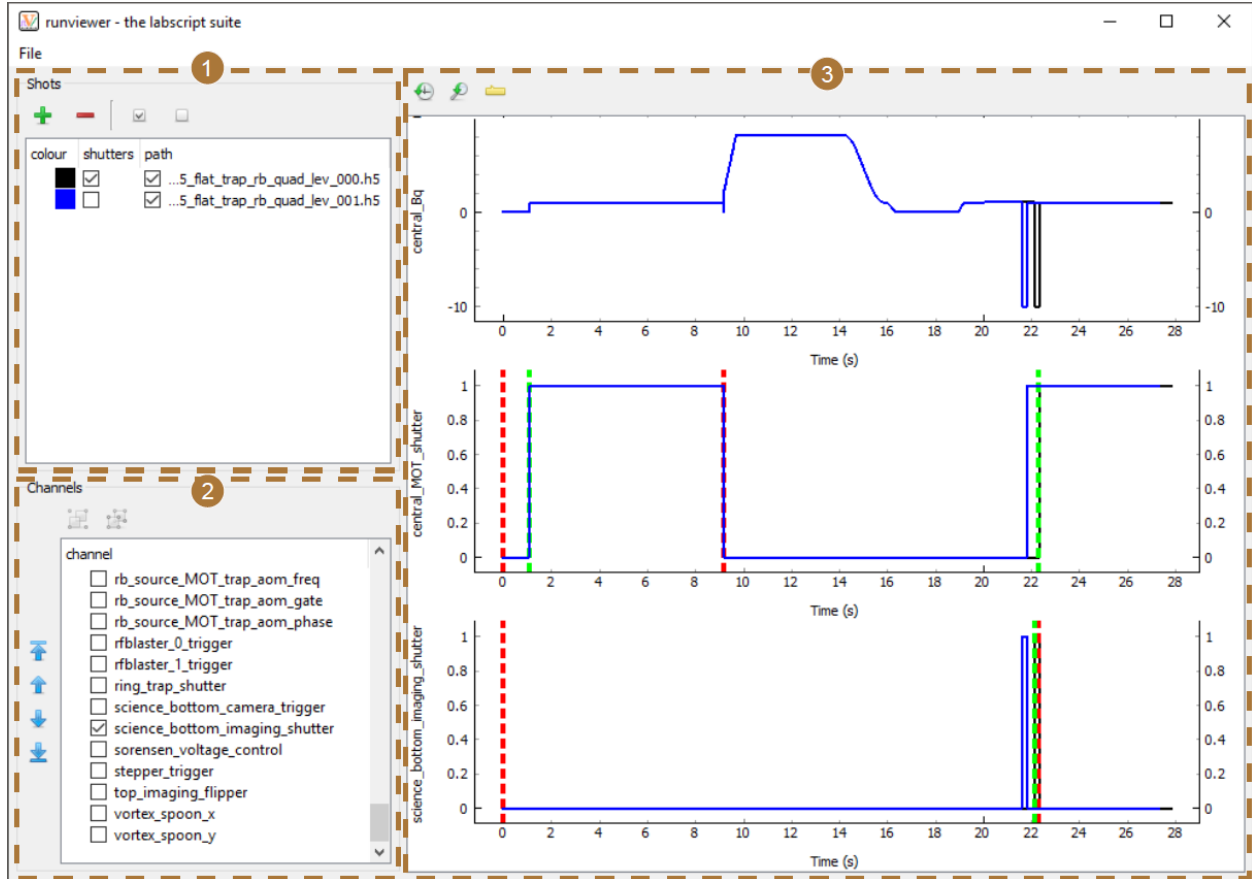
runviewer - the labscript suite

File

1

Shots

| colour | shutters | path |
|---|---|---|
| | ☑ | ☑ ...5_flat_trap_rb_quad_lev_000.h5 |
| | ☐ | ☑ ...5_flat_trap_rb_quad_lev_001.h5 |

2

Channels

channel

rb_source_MOT_trap_aom_freq
rb_source_MOT_trap_aom_gate
rb_source_MOT_trap_aom_phase
rfblaster_0_trigger
rfblaster_1_trigger
ring_trap_shutter
science_bottom_camera_trigger
science_bottom_imaging_shutter
sorensen_voltage_control
stepper_trigger
top_imaging_flipper
vortex_spoon_x
vortex_spoon_y

3

central_Bq
0
-10
0 2 4 6 8 10 12 14 16 18 20 22 24 26 28
Time (s)
0
-10

central_MOT_shutter
1
0.8
0.6
0.4
0.2
0
0 2 4 6 8 10 12 14 16 18 20 22 24 26 28
Time (s)
1
0.8
0.6
0.4
0.2
0

science_bottom_imaging_shutter
1
0.8
0.6
0.4
0.2
0
0 2 4 6 8 10 12 14 16 18 20 22 24 26 28
Time (s)
1
0.8
0.6
0.4
0.2
0